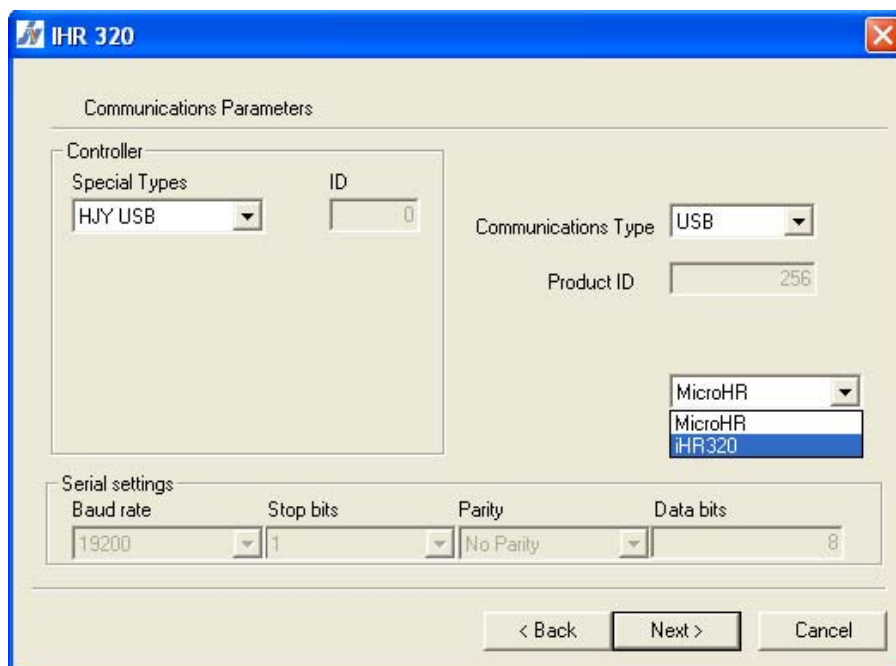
IHR 320

Communications Parameters

Controller

Special Types

HJY USB

ID

0

Communications Type

USB

Product ID

256

MicroHR

MicroHR

iHR320

Serial settings

Baud rate

19200

Stop bits

1

Parity

No Parity

Data bits

8

< Back

Next >

Cancel